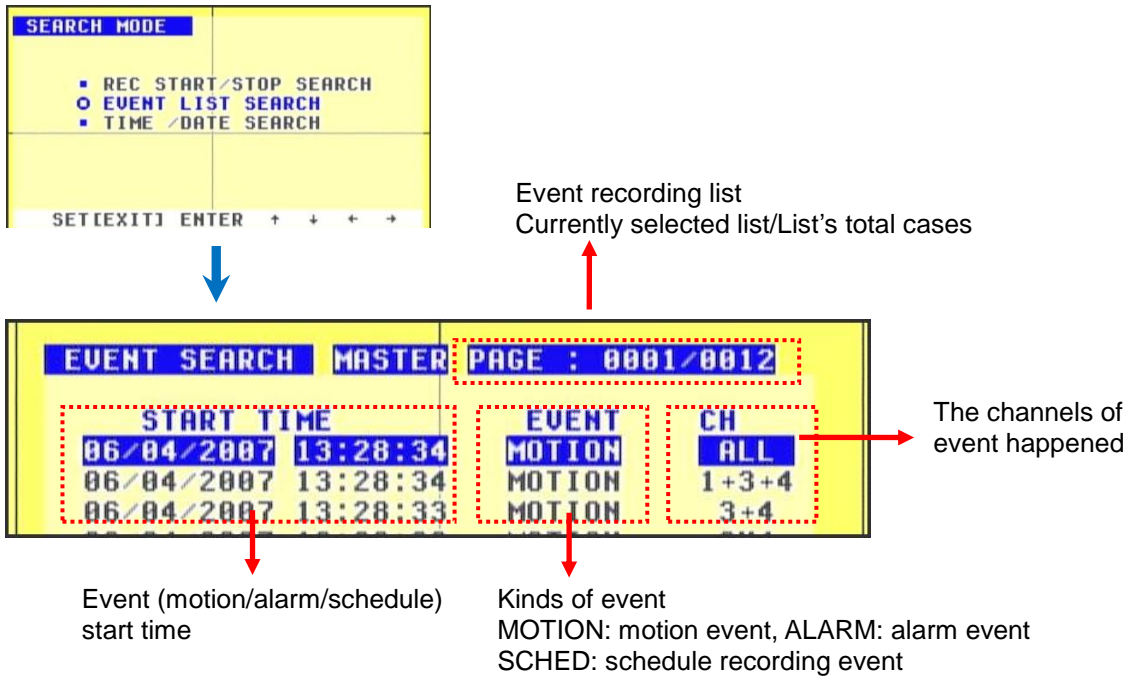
SEARCH MODE

▪ REC START/STOP SEARCH
○ EVENT LIST SEARCH
▪ TIME /DATE SEARCH

SET[EXIT] ENTER ↑ ↓ ← →

Event recording list
Currently selected list/List's total cases

EVENT SEARCH MASTER PAGE : 0001/0012

| START TIME | | EVENT | CH |
|---|---|---|---|
| 06/04/2007 | 13:28:34 | MOTION | ALL |
| 06/04/2007 | 13:28:34 | MOTION | 1+3+4 |
| 06/04/2007 | 13:28:33 | MOTION | 3+4 |

The channels of event happened

Event (motion/alarm/schedule) start time

Kinds of event
MOTION: motion event, ALARM: alarm event
SCHED: schedule recording event